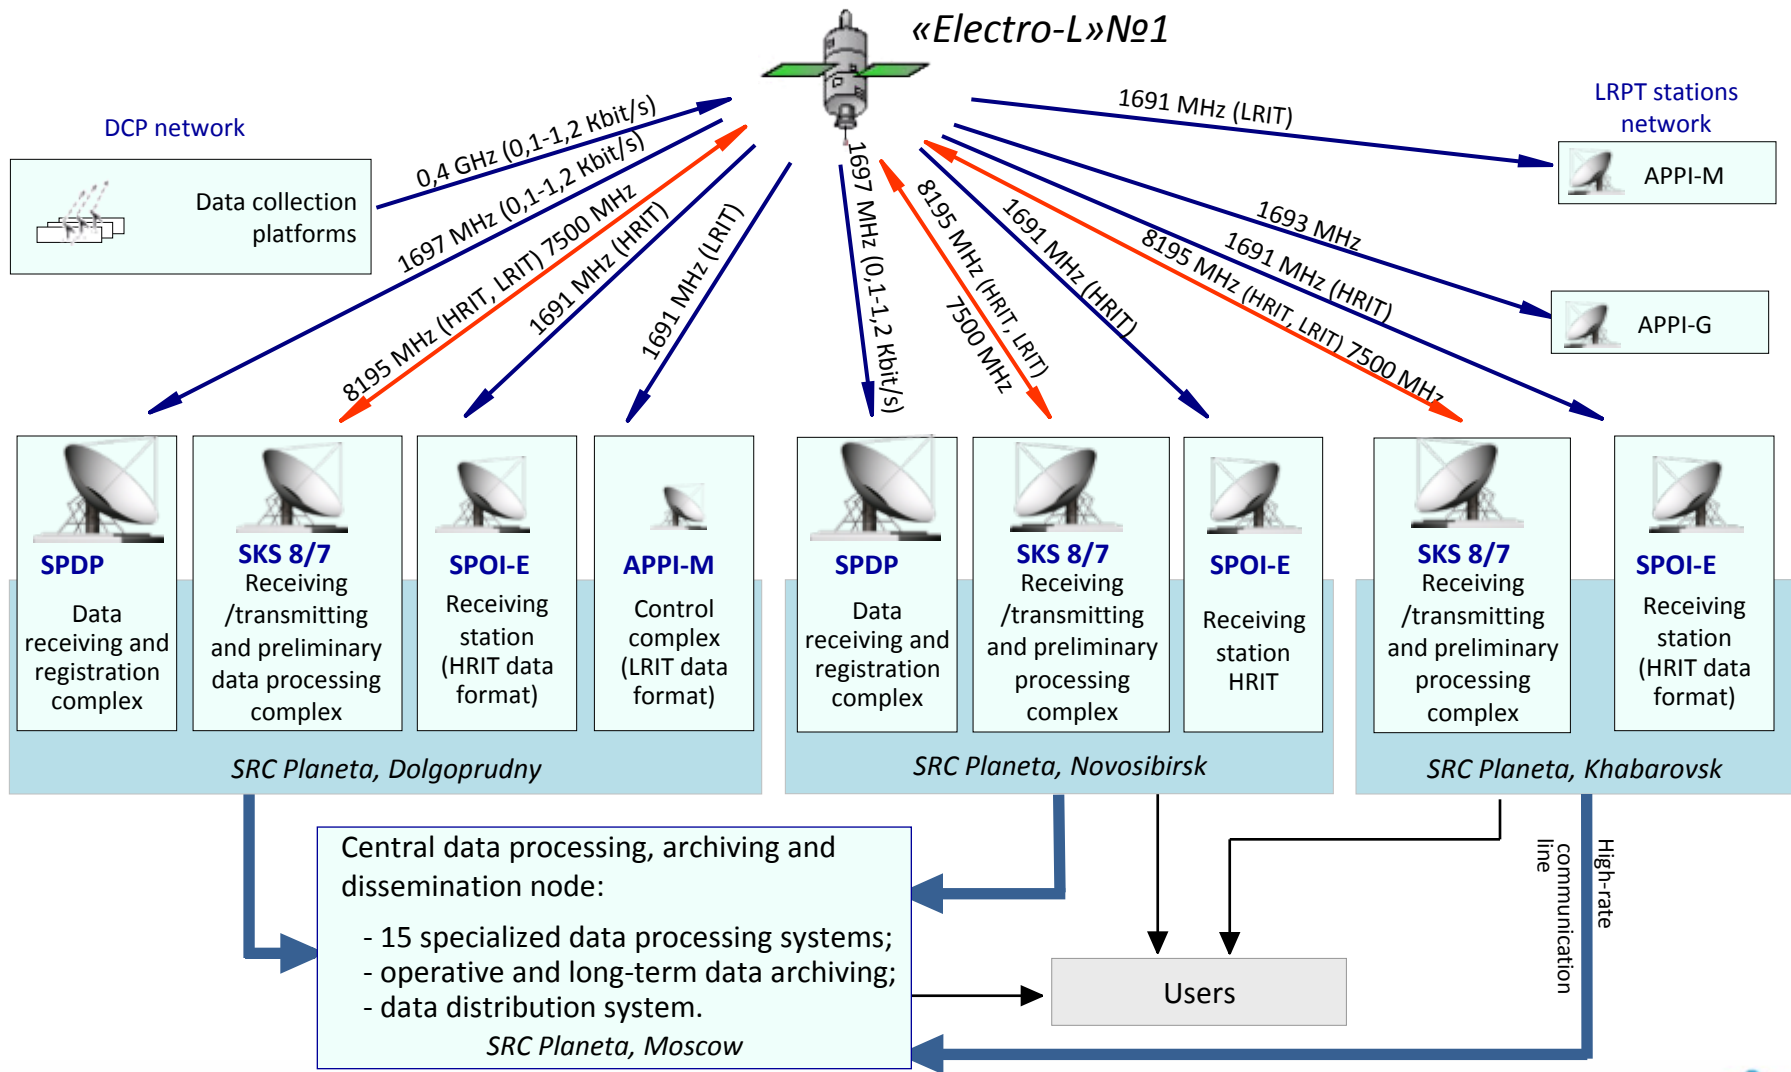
«Electro-L»№1

DCP network

Data collection platforms

LRPT stations network

APPI-M

APPI-G

0,4 GHz (0,1-1,2 Kbit/s)

1697 MHz (0,1-1,2 Kbit/s)

8195 MHz (HRIT, LRIT) 7500 MHz

1691 MHz (HRIT)

1691 MHz (LRIT)

1697 MHz (0,1-1,2 Kbit/s)

8195 MHz (HRIT, LRIT) 7500 MHz

1691 MHz (HRIT)

8195 MHz (HRIT, LRIT) 7500 MHz

1691 MHz (HRIT)

1693 MHz

1691 MHz (LRIT)

SPDP
Data receiving and registration complex

SKS 8/7
Receiving /transmitting and preliminary data processing complex

SPOI-E
Receiving station (HRIT data format)

APPI-M
Control complex (LRIT data format)

SRC Planeta, Dolgoprudny

SPDP
Data receiving and registration complex

SKS 8/7
Receiving /transmitting and preliminary processing complex

SPOI-E
Receiving station HRIT

SRC Planeta, Novosibirsk

SKS 8/7
Receiving /transmitting and preliminary processing complex

SPOI-E
Receiving station (HRIT data format)

SRC Planeta, Khabarovsk

Central data processing, archiving and dissemination node:
- 15 specialized data processing systems;
- operative and long-term data archiving;
- data distribution system.
SRC Planeta, Moscow

Users

High-rate communication line